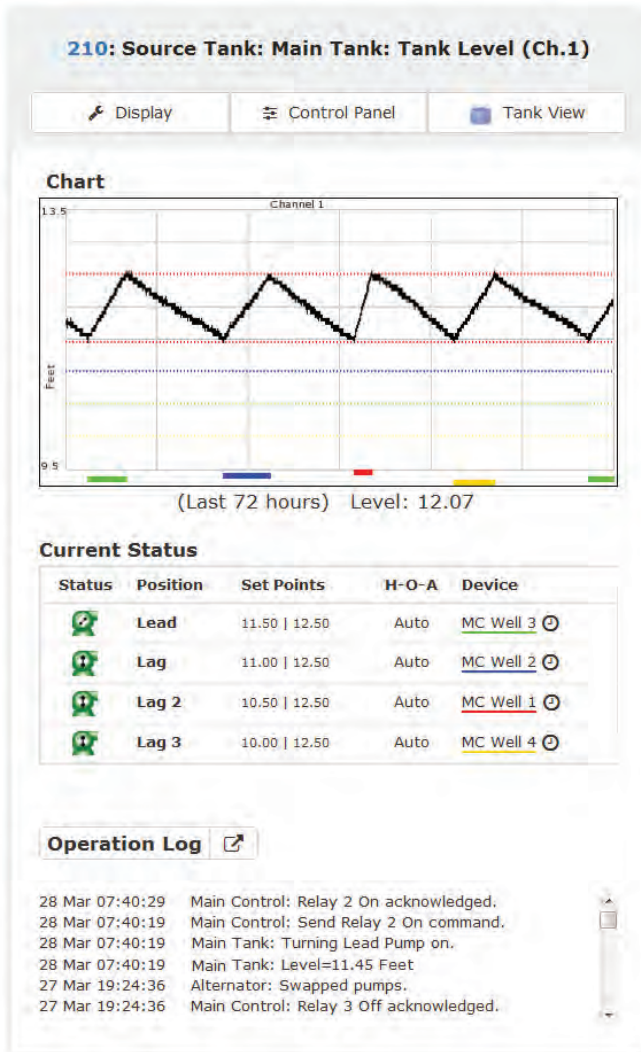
210: Source Tank: Main Tank: Tank Level (Ch.1)

Display | Control Panel | Tank View

Chart

Channel 1

13.5

Feet

9.5

(Last 72 hours) Level: 12.07

Current Status

| Status | Position | Set Points | H-O-A | Device |
|---|---|---|---|---|
| | Lead | 11.50 \| 12.50 | Auto | MC Well 3 |
| | Lag | 11.00 \| 12.50 | Auto | MC Well 2 |
| | Lag 2 | 10.50 \| 12.50 | Auto | MC Well 1 |
| | Lag 3 | 10.00 \| 12.50 | Auto | MC Well 4 |

Operation Log

28 Mar 07:40:29 Main Control: Relay 2 On acknowledged.
28 Mar 07:40:19 Main Control: Send Relay 2 On command.
28 Mar 07:40:19 Main Tank: Turning Lead Pump on.
28 Mar 07:40:19 Main Tank: Level=11.45 Feet
27 Mar 19:24:36 Alternator: Swapped pumps.
27 Mar 19:24:36 Main Control: Relay 3 Off acknowledged.